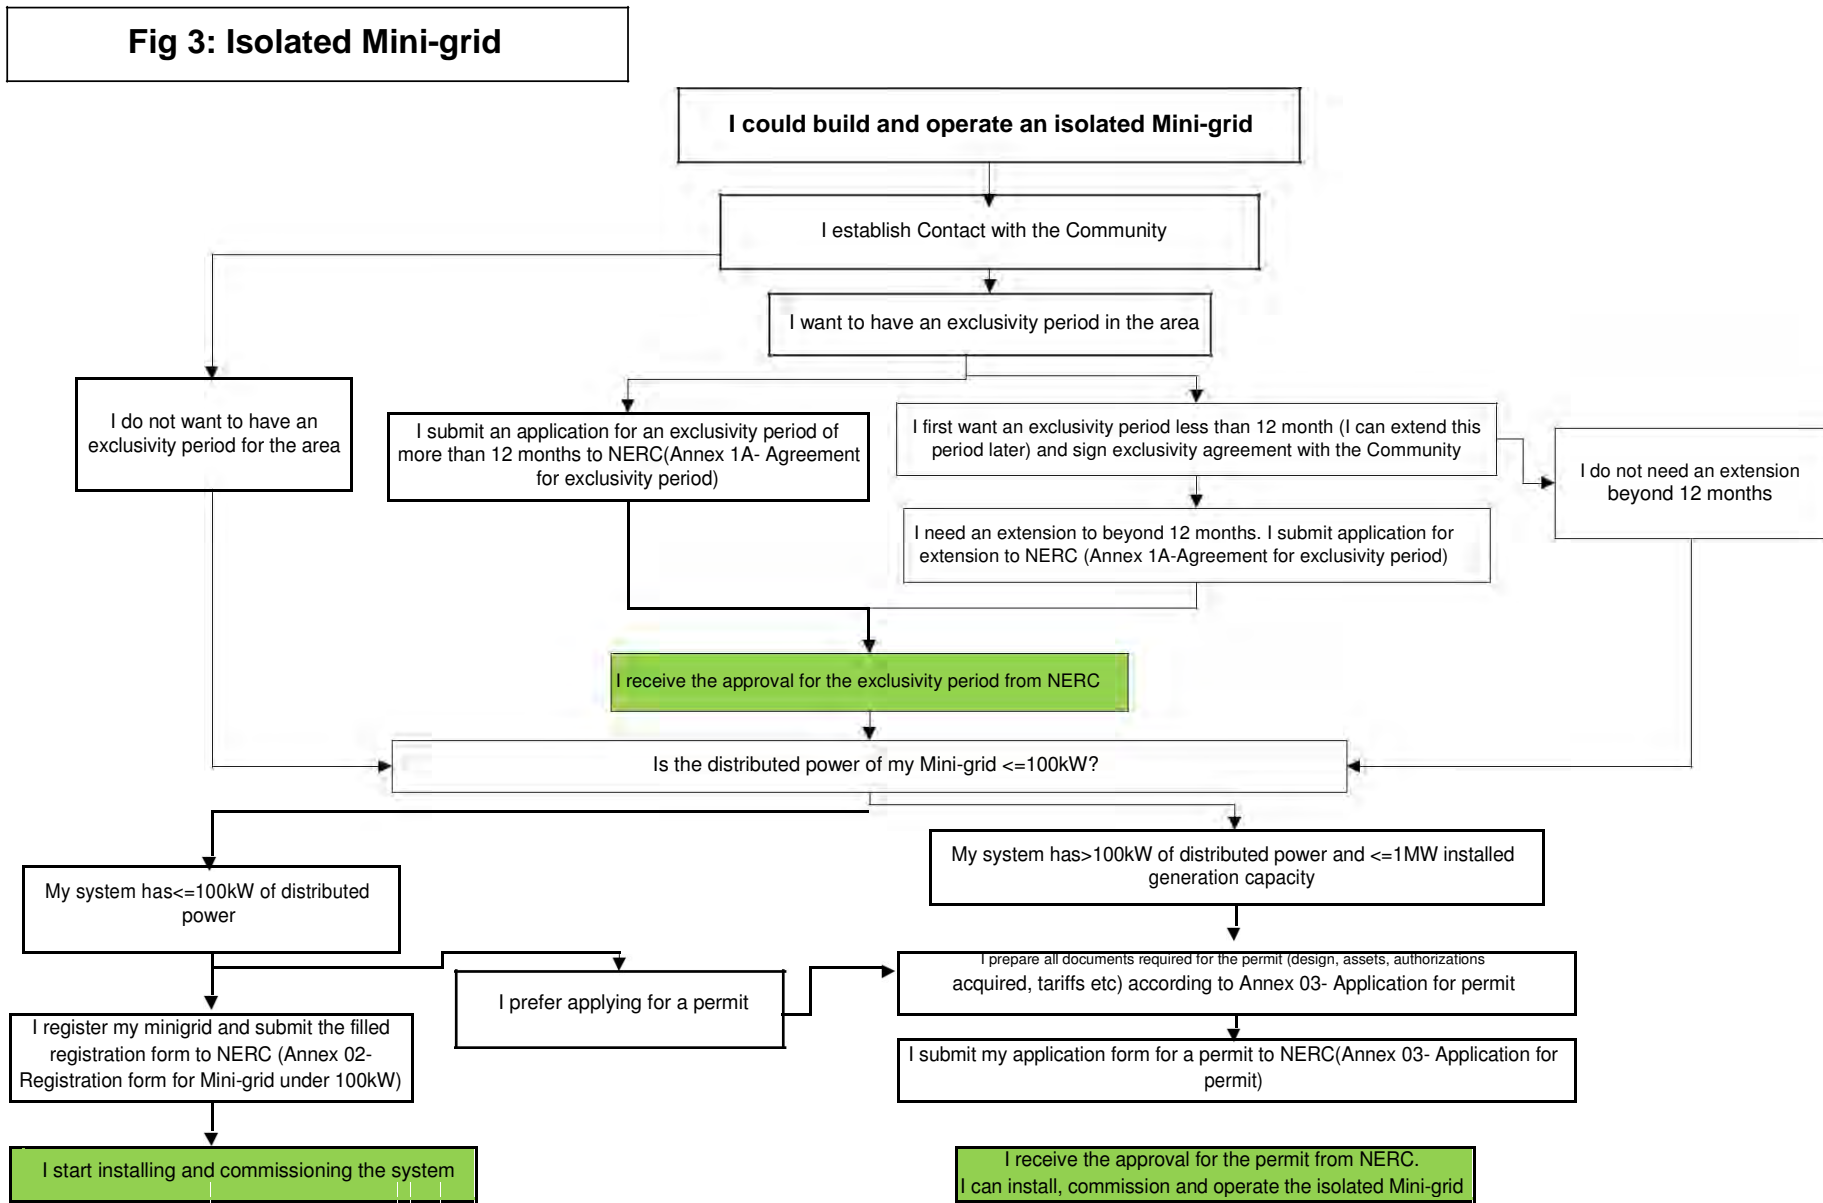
Fig 3: Isolated Mini-grid

I could build and operate an isolated Mini-grid

I establish Contact with the Community

I want to have an exclusivity period in the area

I do not want to have an exclusivity period for the area

I submit an application for an exclusivity period of more than 12 months to NERC(Annex 1A- Agreement for exclusivity period)

I first want an exclusivity period less than 12 month (I can extend this period later) and sign exclusivity agreement with the Community

I do not need an extension beyond 12 months

I need an extension to beyond 12 months. I submit application for extension to NERC (Annex 1A-Agreement for exclusivity period)

I receive the approval for the exclusivity period from NERC

Is the distributed power of my Mini-grid <=100kW?

My system has>100kW of distributed power and <=1MW installed generation capacity

My system has<=100kW of distributed power

I prefer applying for a permit

I prepare all documents required for the permit (design, assets, authorizations acquired, tariffs etc) according to Annex 03- Application for permit

I register my minigrid and submit the filled registration form to NERC (Annex 02- Registration form for Mini-grid under 100kW)

I submit my application form for a permit to NERC(Annex 03- Application for permit)

I start installing and commissioning the system

I receive the approval for the permit from NERC.
I can install, commission and operate the isolated Mini-grid